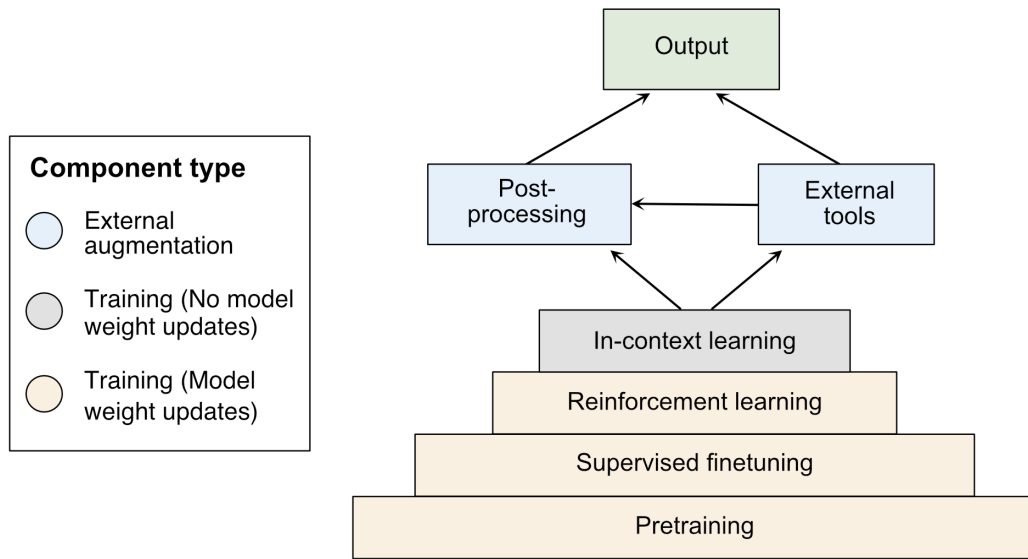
Component type

External augmentation

Training (No model weight updates)

Training (Model weight updates)

Output

Post-processing

External tools

In-context learning

Reinforcement learning

Supervised finetuning

Pretraining